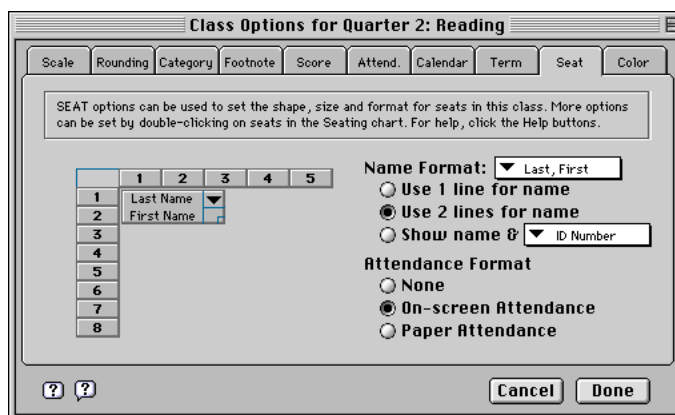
Class Options for Quarter 2: Reading

Scale | Rounding | Category | Footnote | Score | Attend. | Calendar | Term | Seat | Color

SEAT options can be used to set the shape, size and format for seats in this class. More options can be set by double-clicking on seats in the Seating chart. For help, click the Help buttons.

| | 1 | 2 | 3 | 4 | 5 |
|---|---|---|---|---|---|
| 1 | Last Name | | | | |
| 2 | First Name | | | | |
| 3 | | | | | |
| 4 | | | | | |
| 5 | | | | | |
| 6 | | | | | |
| 7 | | | | | |
| 8 | | | | | |

Name Format: Last, First
Use 1 line for name
Use 2 lines for name
Show name & ID Number

Attendance Format
None
On-screen Attendance
Paper Attendance

? ?

Cancel Done